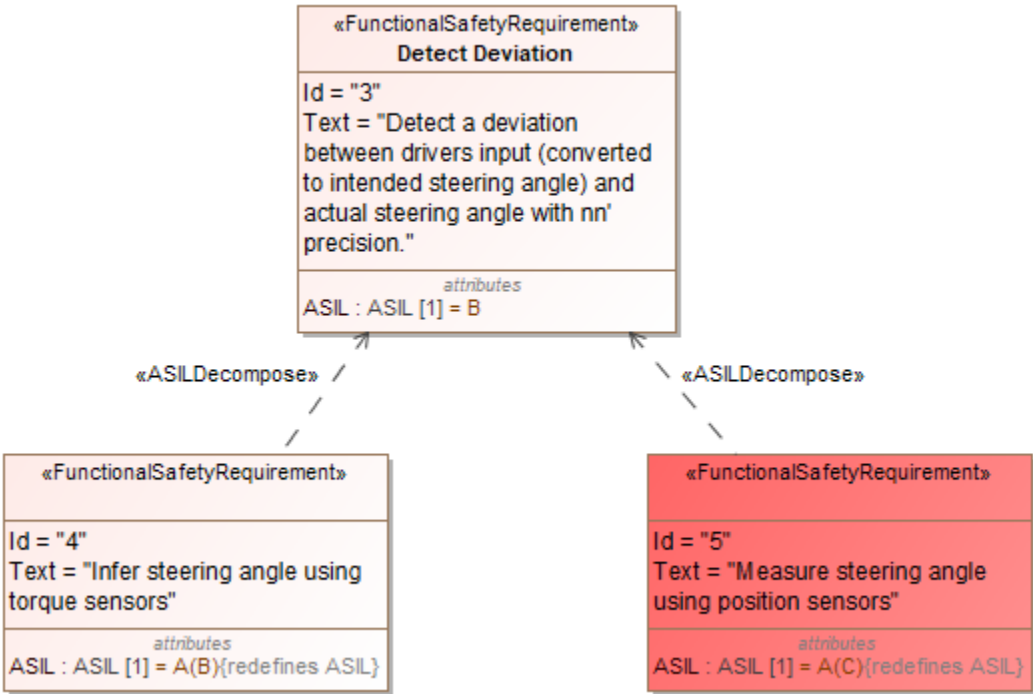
«FunctionalSafetyRequirement»
Detect Deviation

Id = "3"
Text = "Detect a deviation between drivers input (converted to intended steering angle) and actual steering angle with nn' precision."

attributes
ASIL : ASIL [1] = B

«ASILDecompose»

«ASILDecompose»

«FunctionalSafetyRequirement»

Id = "4"
Text = "Infer steering angle using torque sensors"

attributes
ASIL : ASIL [1] = A(B){redefines ASIL}

«FunctionalSafetyRequirement»

Id = "5"
Text = "Measure steering angle using position sensors"

attributes
ASIL : ASIL [1] = A(C){redefines ASIL}